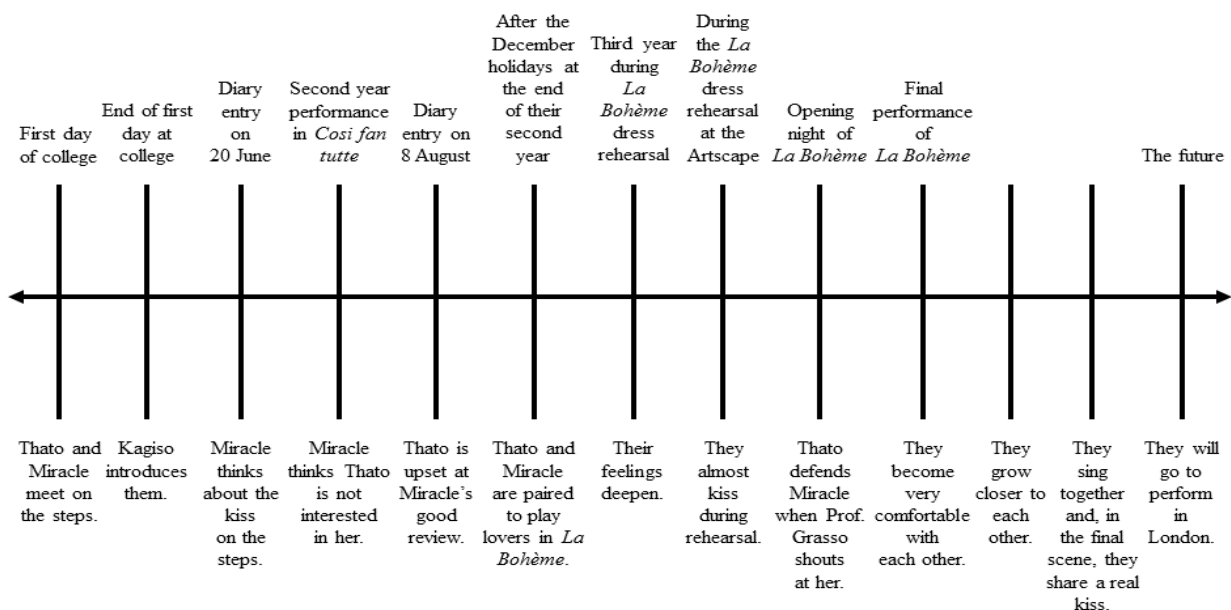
First day of college

End of first day at college

Diary entry on 20 June

Second year performance in *Cosi fan tutte*

Diary entry on 8 August

After the December holidays at the end of their second year

Third year during *La Bohème* dress rehearsal

During the *La Bohème* dress rehearsal at the Artscape

Opening night of *La Bohème*

Final performance of *La Bohème*

The future

Thato and Miracle meet on the steps.

Kagiso introduces them.

Miracle thinks about the kiss on the steps.

Miracle thinks Thato is not interested in her.

Thato is upset at Miracle's good review.

Thato and Miracle are paired to play lovers in *La Bohème*.

Their feelings deepen.

They almost kiss during rehearsal.

Thato defends Miracle when Prof. Grasso shouts at her.

They become very comfortable with each other.

They grow closer to each other.

They sing together and, in the final scene, they share a real kiss.

They will go to perform in London.